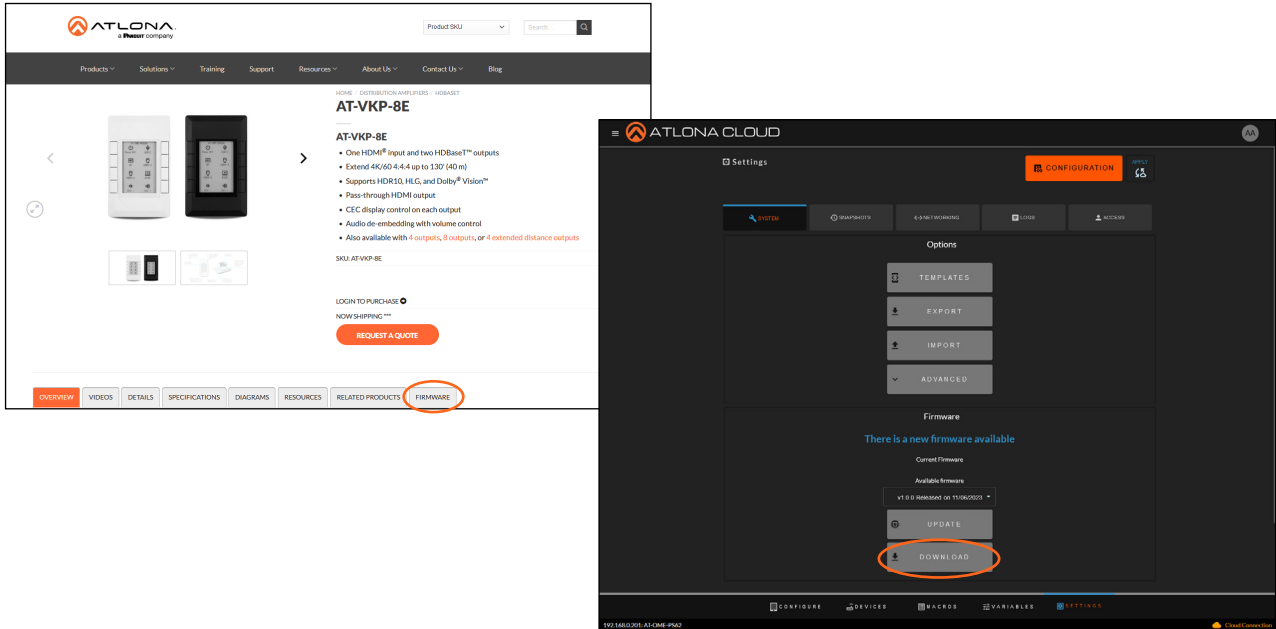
ATLONA
a PANDUIT company

Product SKU
Search...

Products Solutions Training Support Resources About Us Contact Us Blog

HOME / DISTRIBUTION AMPLIFIERS / HDBASET
AT-VKP-8E

AT-VKP-8E
- One HDMI® input and two HDBaseT™ outputs
- Extend 4K/60 4:4:4 up to 130' (40 m)
- Supports HDR10, HLG, and Dolby® Vision™
- Pass-through HDMI output
- CEC display control on each output
- Audio de-embedding with volume control
- Also available with 4 outputs, 8 outputs, or 4 extended distance outputs

SKU: AT-VKP-8E

LOGIN TO PURCHASE
NOW SHIPPING ***
REQUEST A QUOTE

OVERVIEW VIDEOS DETAILS SPECIFICATIONS DIAGRAMS RESOURCES RELATED PRODUCTS FIRMWARE

ATLONA CLOUD
AA
Settings
CONFIGURATION
APPLY

SYSTEM SNAPSHOTS NETWORKING LOGS ACCESS

Options
TEMPLATES
EXPORT
IMPORT
ADVANCED

Firmware
There is a new firmware available
Current Firmware
Available firmware
v1.0.0 Released on 11/06/2023
UPDATE
DOWNLOAD

CONFIGURE DEVICES MACROS VARIABLES SETTINGS
192.168.0.201: AT-OME-PS62
Cloud Connection